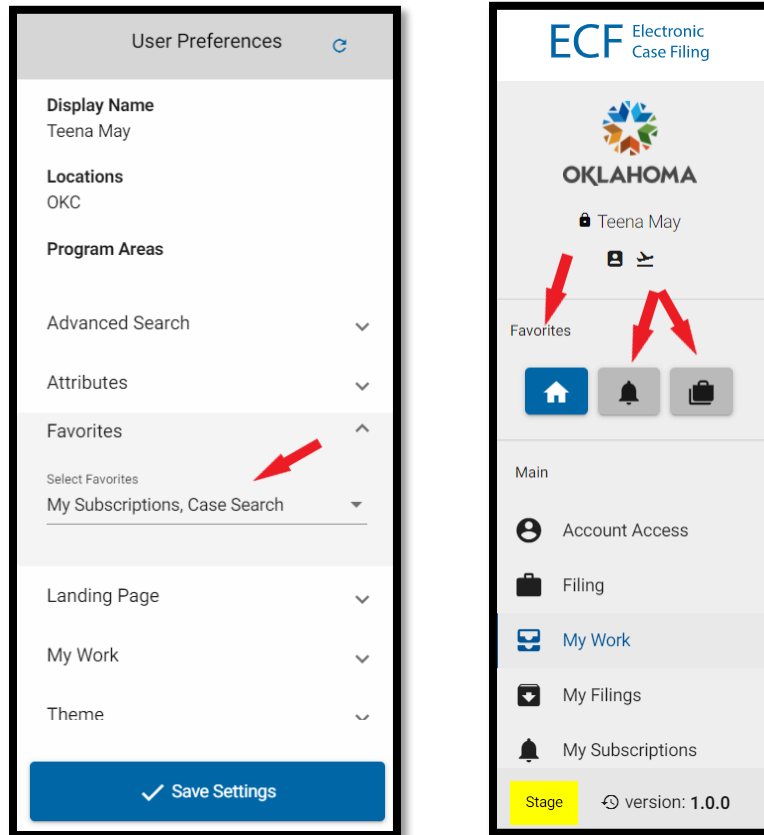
User Preferences

Display Name
Teena May

Locations
OKC

Program Areas

Advanced Search

Attributes

Favorites

Select Favorites
My Subscriptions, Case Search

Landing Page

My Work

Theme

Save Settings

ECF Electronic Case Filing

OKLAHOMA

Teena May

Favorites

Main

Account Access

Filing

My Work

My Filings

My Subscriptions

Stage

version: 1.0.0